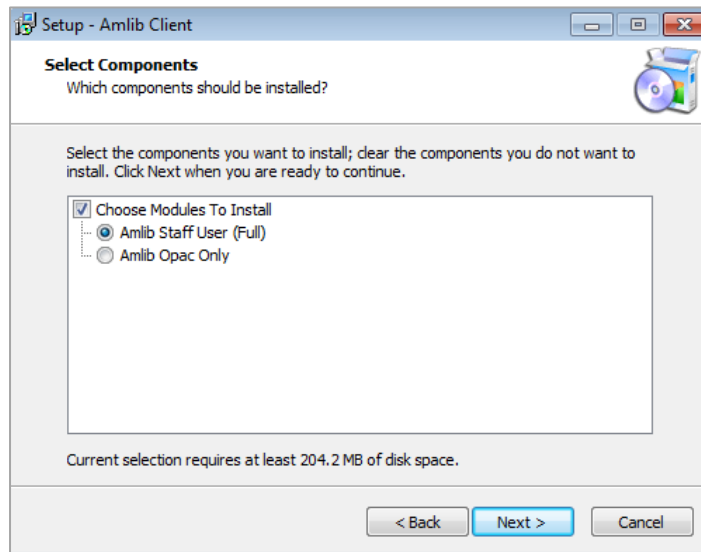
Setup - Amlib Client

Select Components
Which components should be installed?

Select the components you want to install; clear the components you do not want to install. Click Next when you are ready to continue.

Choose Modules To Install
Amlib Staff User (Full)
Amlib Opac Only

Current selection requires at least 204.2 MB of disk space.

< Back
Next >
Cancel